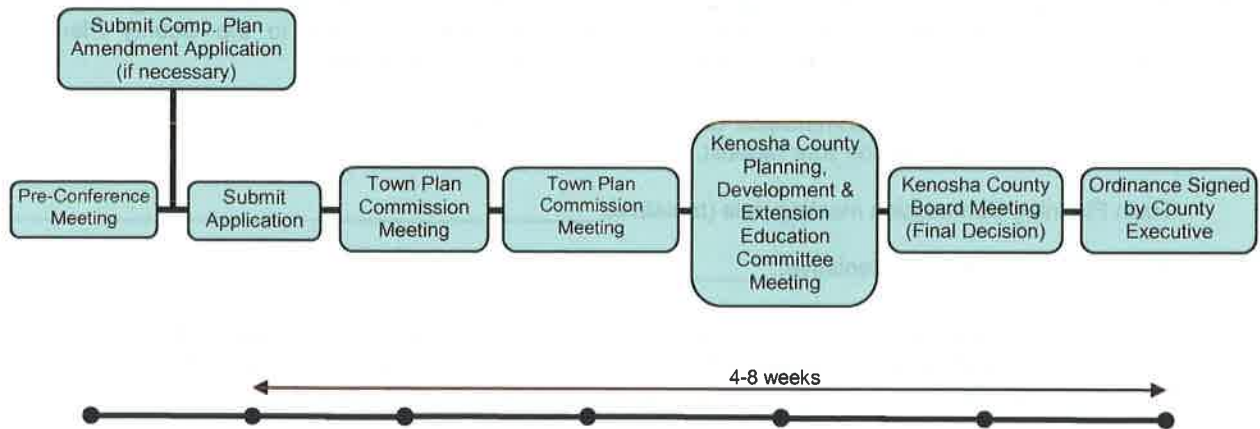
Submit Comp. Plan Amendment Application (if necessary)

Pre-Conference Meeting

Submit Application

Town Plan Commission Meeting

Town Plan Commission Meeting

Kenosha County Planning, Development & Extension Education Committee Meeting

Kenosha County Board Meeting (Final Decision)

Ordinance Signed by County Executive

4-8 weeks